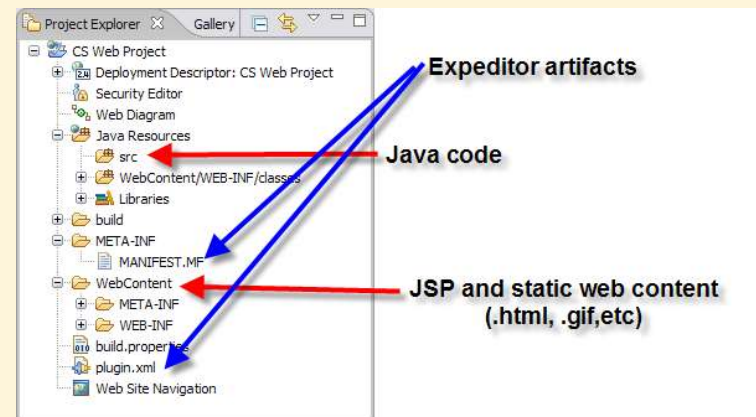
Project Explorer ☒ Gallery

CS Web Project
Deployment Descriptor: CS Web Project
Security Editor
Web Diagram
Java Resources
src
WebContent/WEB-INF/classes
Libraries
build
META-INF
MANIFEST.MF
WebContent
META-INF
WEB-INF
build.properties
plugin.xml
Web Site Navigation

Expeditor artifacts

Java code

JSP and static web content (.html, .gif,etc)